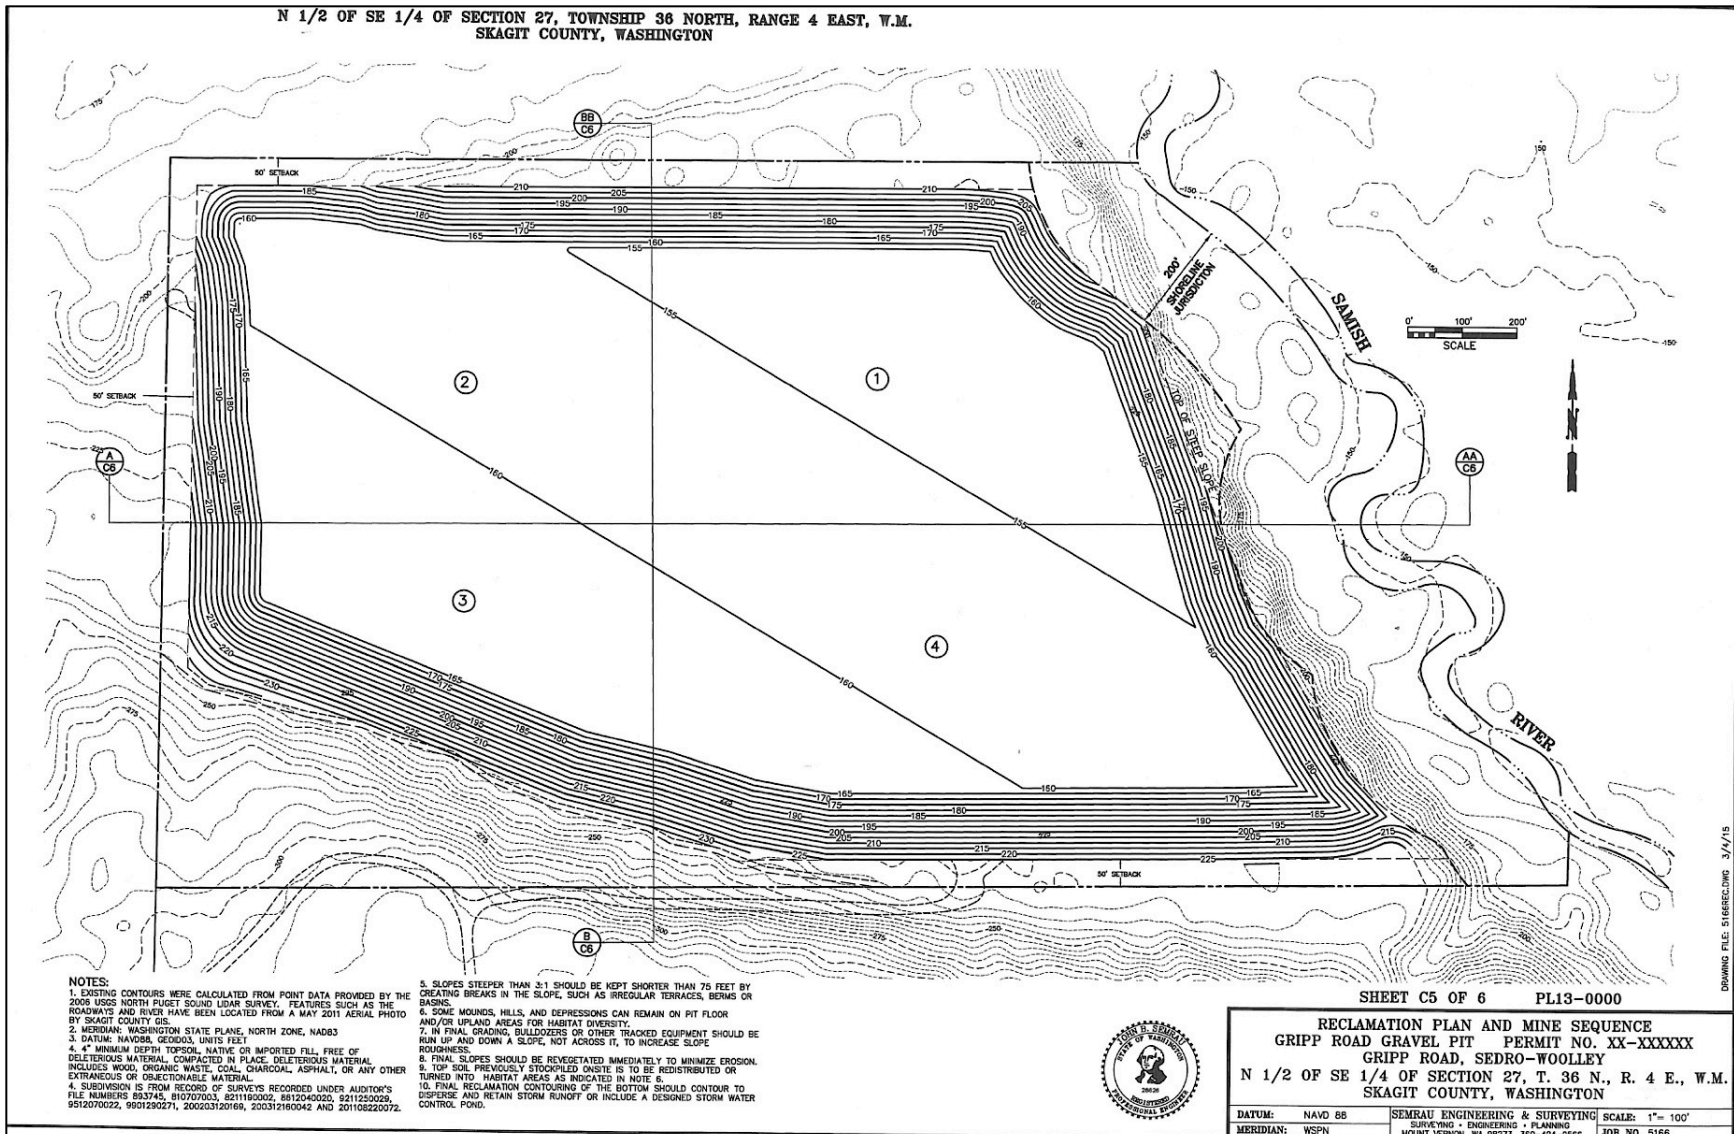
N 1/2 OF SE 1/4 OF SECTION 27, TOWNSHIP 36 NORTH, RANGE 4 EAST, W.M.
SKAGIT COUNTY, WASHINGTON

175

200

BB
C6

50' SETBACK

185 210 200 195 205 190 185 180 210 195 200 205 190 160 180 165 175 170 165 175 170 155 160

200'
SHORELINE JURISDICTION

SAMISH

0' 100' 200'
SCALE

150

N

155

1

2

50' SETBACK

175 170 165 190 180

A
C6

200 195 210 185

160

AA
C6

TOP OF STEEP SLOPE

180 185 175 155 160 190 200

155

3

4

215 220 230 225 250 275 170 165 175 190 195 185 200 205 210 180 160

RIVER

150 215 220 170 175 165 185 180 190 195 200 205 210 215 220 225 230

50' SETBACK

275 250 300

B
C6

NOTES:
1. EXISTING CONTOURS WERE CALCULATED FROM POINT DATA PROVIDED BY THE 2006 USGS NORTH PUGET SOUND LIDAR SURVEY. FEATURES SUCH AS THE ROADWAYS AND RIVER HAVE BEEN LOCATED FROM A MAY 2011 AERIAL PHOTO BY SKAGIT COUNTY GIS.
2. MERIDIAN: WASHINGTON STATE PLANE, NORTH ZONE, NAD83
3. DATUM: NAVD88, GEOID03, UNITS FEET
4. 4" MINIMUM DEPTH TOPSOIL, NATIVE OR IMPORTED FILL, FREE OF DELETERIOUS MATERIAL, COMPACTED IN PLACE. DELETERIOUS MATERIAL INCLUDES WOOD, ORGANIC WASTE, COAL, CHARCOAL, ASPHALT, OR ANY OTHER EXTRANEOUS OR OBJECTIONABLE MATERIAL.
4. SUBDIVISION IS FROM RECORD OF SURVEYS RECORDED UNDER AUDITOR'S FILE NUMBERS 893745, 810707003, 8211190002, 8812040020, 9211250029, 9512070022, 9901290271, 200203120169, 200312160042 AND 201108220072.
5. SLOPES STEEPER THAN 3:1 SHOULD BE KEPT SHORTER THAN 75 FEET BY CREATING BREAKS IN THE SLOPE, SUCH AS IRREGULAR TERRACES, BERMS OR BASINS.
6. SOME MOUNDS, HILLS, AND DEPRESSIONS CAN REMAIN ON PIT FLOOR AND/OR UPLAND AREAS FOR HABITAT DIVERSITY.
7. IN FINAL GRADING, BULLDOZERS OR OTHER TRACKED EQUIPMENT SHOULD BE RUN UP AND DOWN A SLOPE, NOT ACROSS IT, TO INCREASE SLOPE ROUGHNESS.
8. FINAL SLOPES SHOULD BE REVEGETATED IMMEDIATELY TO MINIMIZE EROSION.
9. TOP SOIL PREVIOUSLY STOCKPILED ONSITE IS TO BE REDISTRIBUTED OR TURNED INTO HABITAT AREAS AS INDICATED IN NOTE 6.
10. FINAL RECLAMATION CONTOURING OF THE BOTTOM SHOULD CONTOUR TO DISPERSE AND RETAIN STORM RUNOFF OR INCLUDE A DESIGNED STORM WATER CONTROL POND.

JOHN B. SEMRAU
STATE OF WASHINGTON
26626
REGISTERED
PROFESSIONAL ENGINEER

SHEET C5 OF 6 PL13-0000

RECLAMATION PLAN AND MINE SEQUENCE
GRIPP ROAD GRAVEL PIT PERMIT NO. XX-XXXXXX
GRIPP ROAD, SEDRO-WOOLLEY
N 1/2 OF SE 1/4 OF SECTION 27, T. 36 N., R. 4 E., W.M.
SKAGIT COUNTY, WASHINGTON

DATUM: NAVD 88
MERIDIAN: WSPN
SEMRAU ENGINEERING & SURVEYING
SURVEYING • ENGINEERING • PLANNING
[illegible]
SCALE: 1"= 100'
JOB NO. 5166

DRAWING FILE: 5166REC.DWG 3/4/15